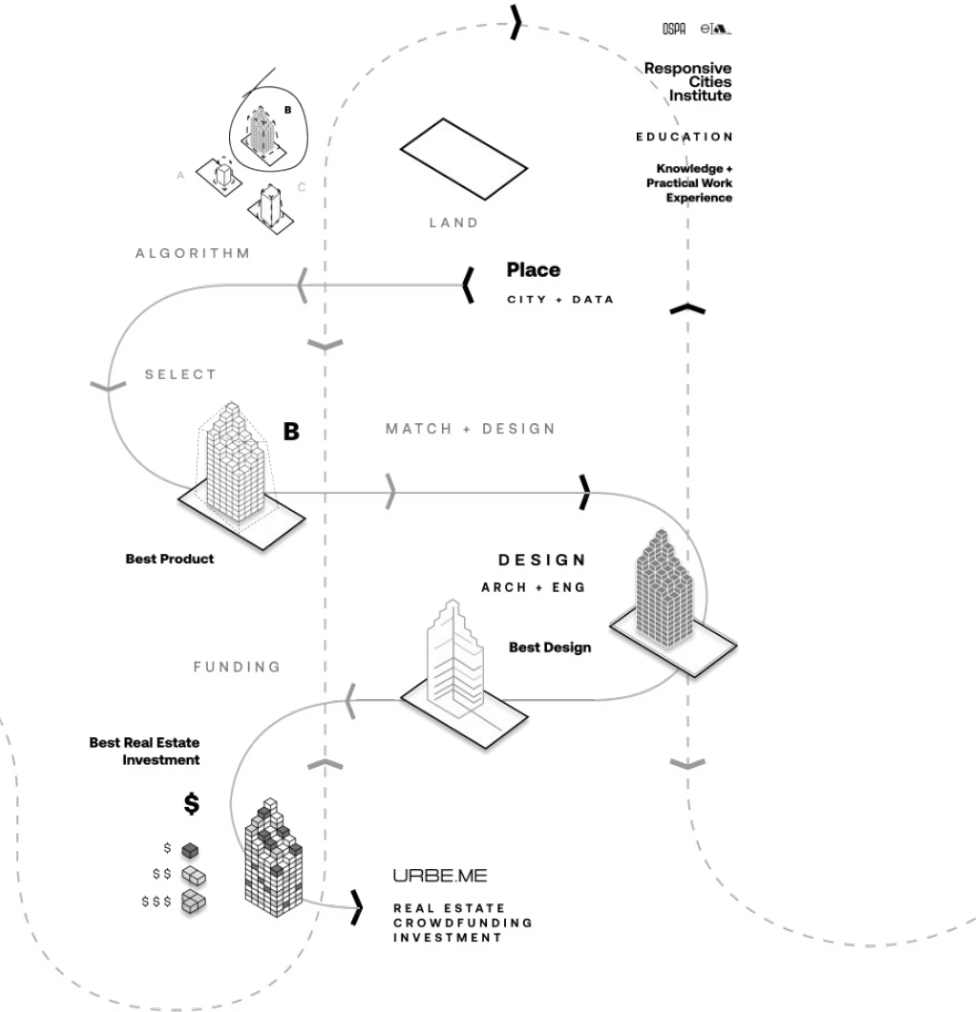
OSPA

Responsive Cities Institute

EDUCATION

Knowledge + Practical Work Experience

B

A

C

ALGORITHM

LAND

Place

CITY + DATA

SELECT

B

MATCH + DESIGN

Best Product

DESIGN

ARCH + ENG

Best Design

FUNDING

Best Real Estate Investment

$

$

$ $

$ $ $

URBE.ME

REAL ESTATE CROWDFUNDING INVESTMENT